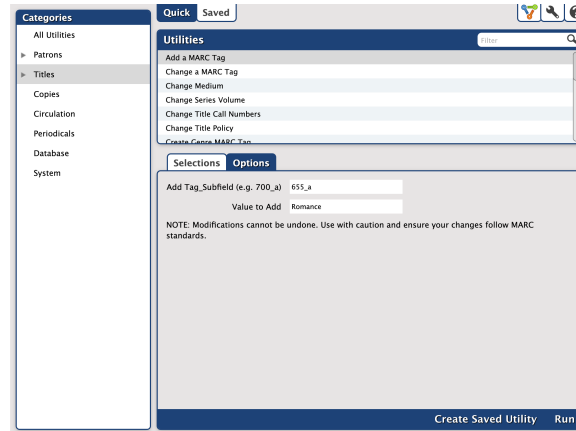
Categories
All Utilities
Patrons
Titles
Copies
Circulation
Periodicals
Database
System

Quick Saved

Utilities
Filter
Add a MARC Tag
Change a MARC Tag
Change Medium
Change Series Volume
Change Title Call Numbers
Change Title Policy
Create Genre MARC Tag

Selections Options

Add Tag_Subfield (e.g. 700_a) 655_a
Value to Add Romance

NOTE: Modifications cannot be undone. Use with caution and ensure your changes follow MARC standards.

Create Saved Utility Run